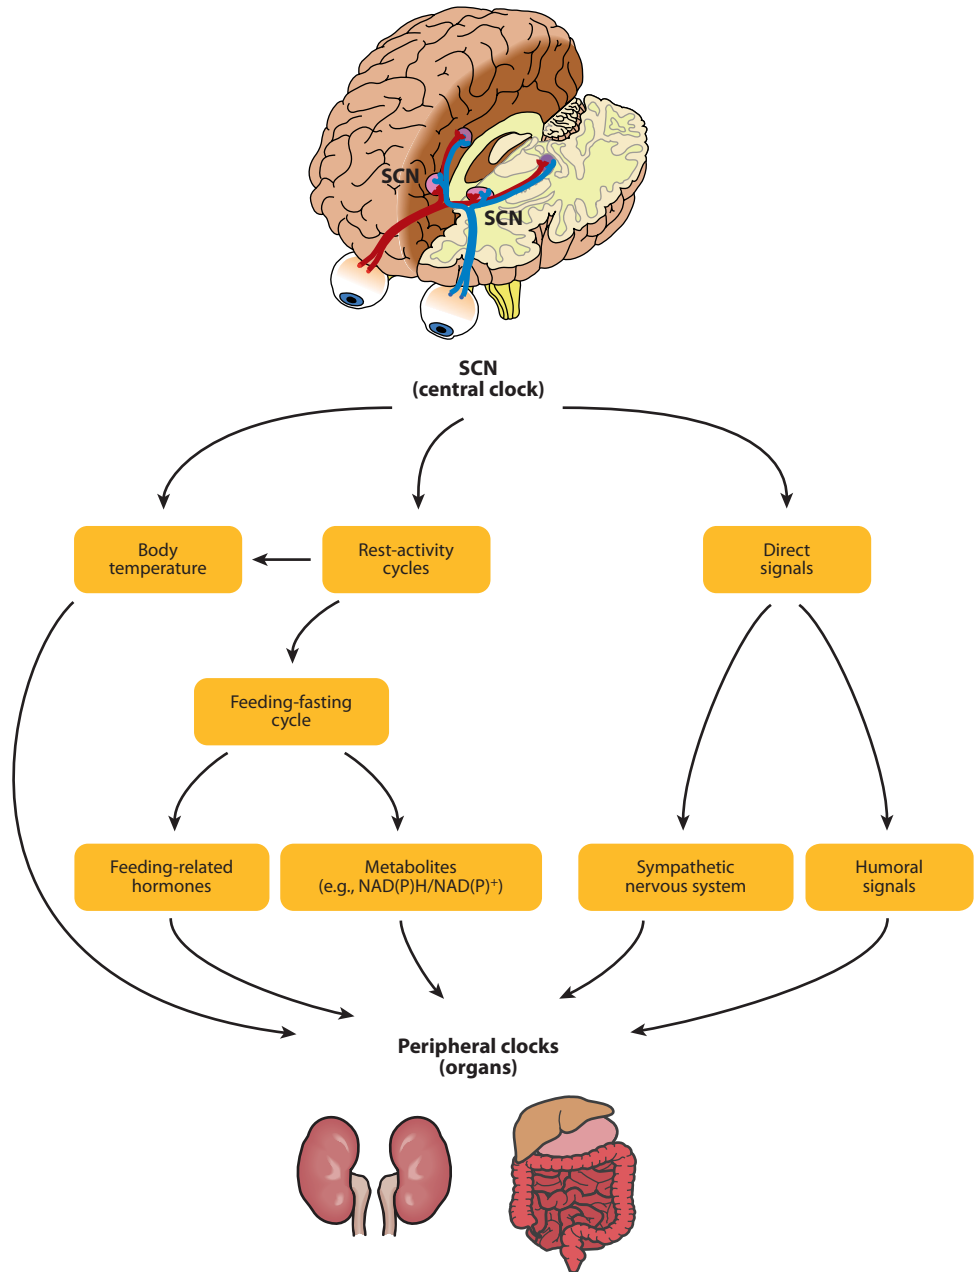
SCN

SCN

SCN
(central clock)

Body temperature

Rest-activity cycles

Direct signals

Feeding-fasting cycle

Feeding-related hormones

Metabolites (e.g., NAD(P)H/NAD(P)$^+$)

Sympathetic nervous system

Humoral signals

Peripheral clocks
(organs)